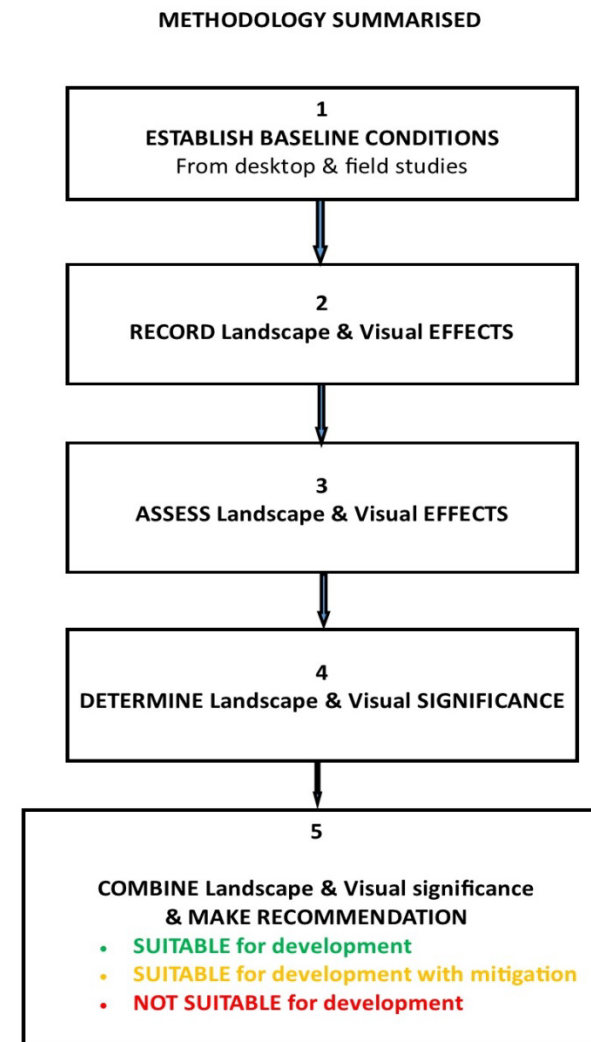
METHODOLOGY SUMMARISED

1
ESTABLISH BASELINE CONDITIONS
From desktop & field studies

2
RECORD Landscape & Visual EFFECTS

3
ASSESS Landscape & Visual EFFECTS

4
DETERMINE Landscape & Visual SIGNIFICANCE

5

COMBINE Landscape & Visual significance
& MAKE RECOMMENDATION
- SUITABLE for development
- SUITABLE for development with mitigation
- NOT SUITABLE for development